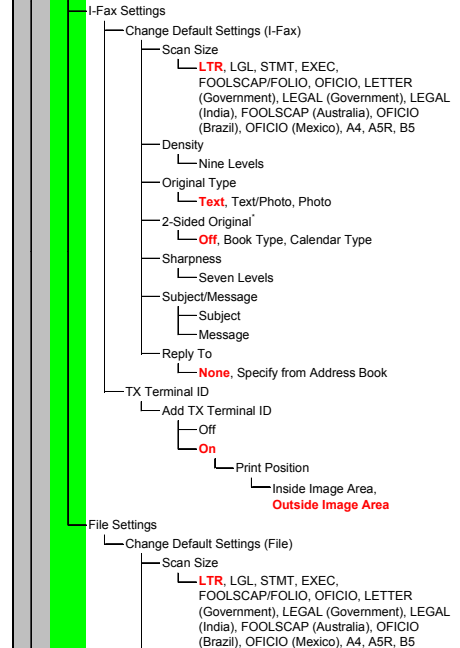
I-Fax Settings

Change Default Settings (I-Fax)

Scan Size

LTR, LGL, STMT, EXEC, FOOLSCAP/FOLIO, OFICIO, LETTER (Government), LEGAL (Government), LEGAL (India), FOOLSCAP (Australia), OFICIO (Brazil), OFICIO (Mexico), A4, A5R, B5

Density

Nine Levels

Original Type

Text, Text/Photo, Photo

2-Sided Original*

Off, Book Type, Calendar Type

Sharpness

Seven Levels

Subject/Message

Subject

Message

Reply To

None, Specify from Address Book

TX Terminal ID

Add TX Terminal ID

Off

On

Print Position

Inside Image Area, Outside Image Area

File Settings

Change Default Settings (File)

Scan Size

LTR, LGL, STMT, EXEC, FOOLSCAP/FOLIO, OFICIO, LETTER (Government), LEGAL (Government), LEGAL (India), FOOLSCAP (Australia), OFICIO (Brazil), OFICIO (Mexico), A4, A5R, B5